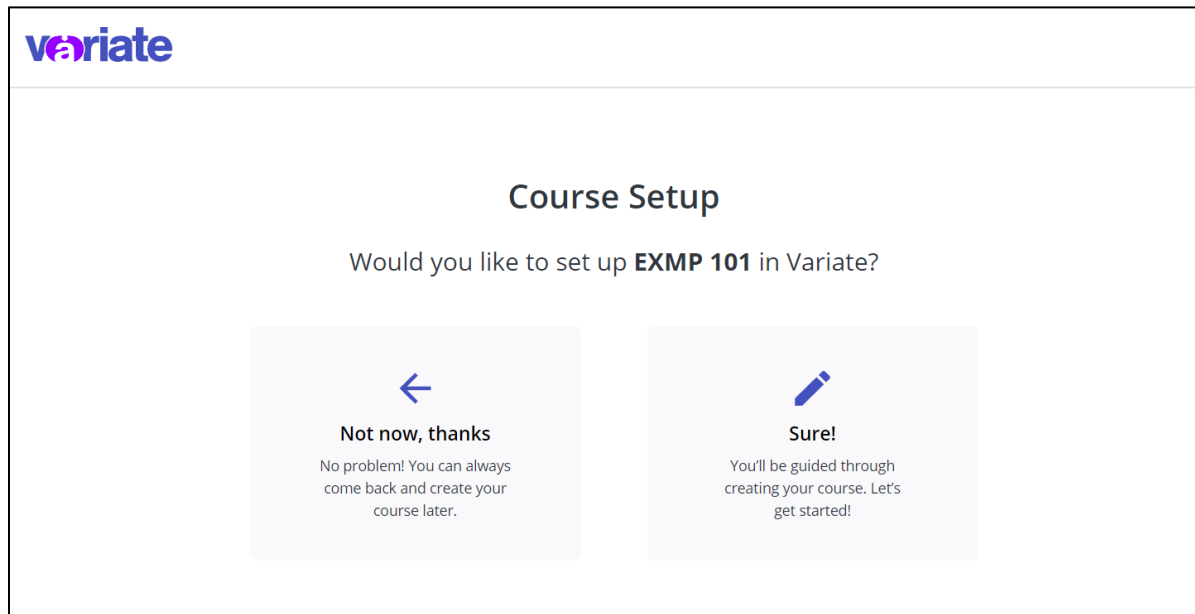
variate

Course Setup

Would you like to set up **EXMP 101** in Variate?

Not now, thanks

No problem! You can always come back and create your course later.

Sure!

You'll be guided through creating your course. Let's get started!